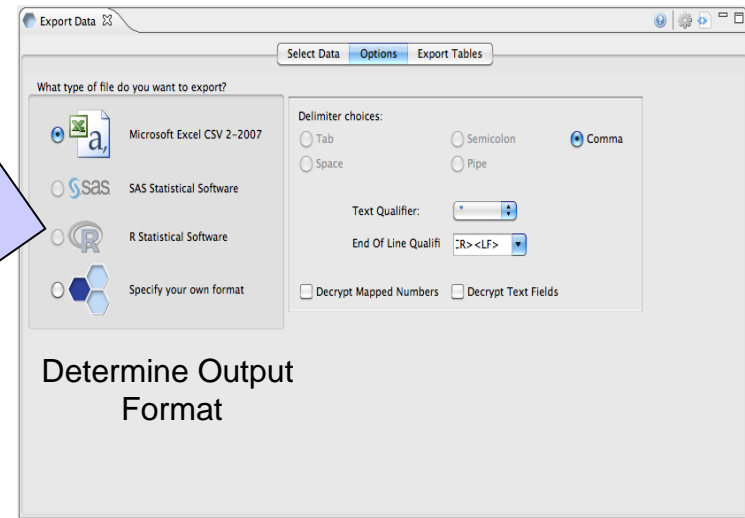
Export Data

Select Data | Options | Export Tables

What type of file do you want to export?

Microsoft Excel CSV 2-2007

SAS SAS Statistical Software

R Statistical Software

Specify your own format

Delimiter choices:

Tab
Semicolon
Comma
Space
Pipe

Text Qualifier: "

End Of Line Qualifi :R><LF>

Decrypt Mapped Numbers
Decrypt Text Fields

Determine Output Format